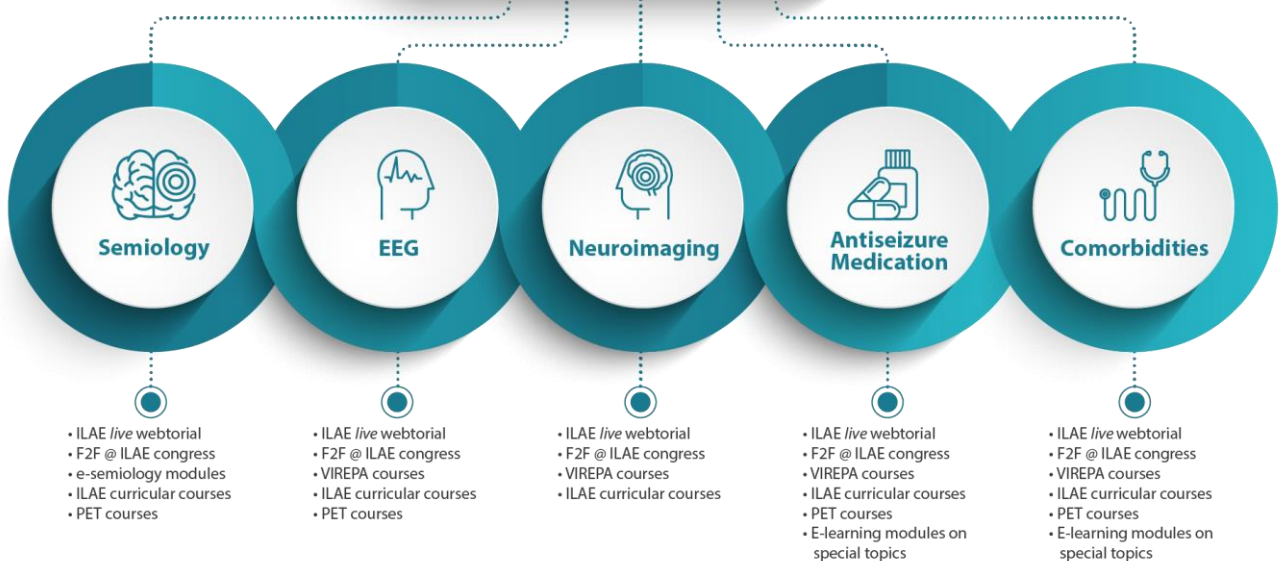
Semiology

EEG

Neuroimaging

Antiseizure Medication

Comorbidities

• ILAE *live* webtorial
• F2F @ ILAE congress
• e-semiology modules
• ILAE curricular courses
• PET courses

• ILAE *live* webtorial
• F2F @ ILAE congress
• VIREPA courses
• ILAE curricular courses
• PET courses

• ILAE *live* webtorial
• F2F @ ILAE congress
• VIREPA courses
• ILAE curricular courses

• ILAE *live* webtorial
• F2F @ ILAE congress
• VIREPA courses
• ILAE curricular courses
• PET courses
• E-learning modules on special topics

• ILAE *live* webtorial
• F2F @ ILAE congress
• VIREPA courses
• ILAE curricular courses
• PET courses
• E-learning modules on special topics